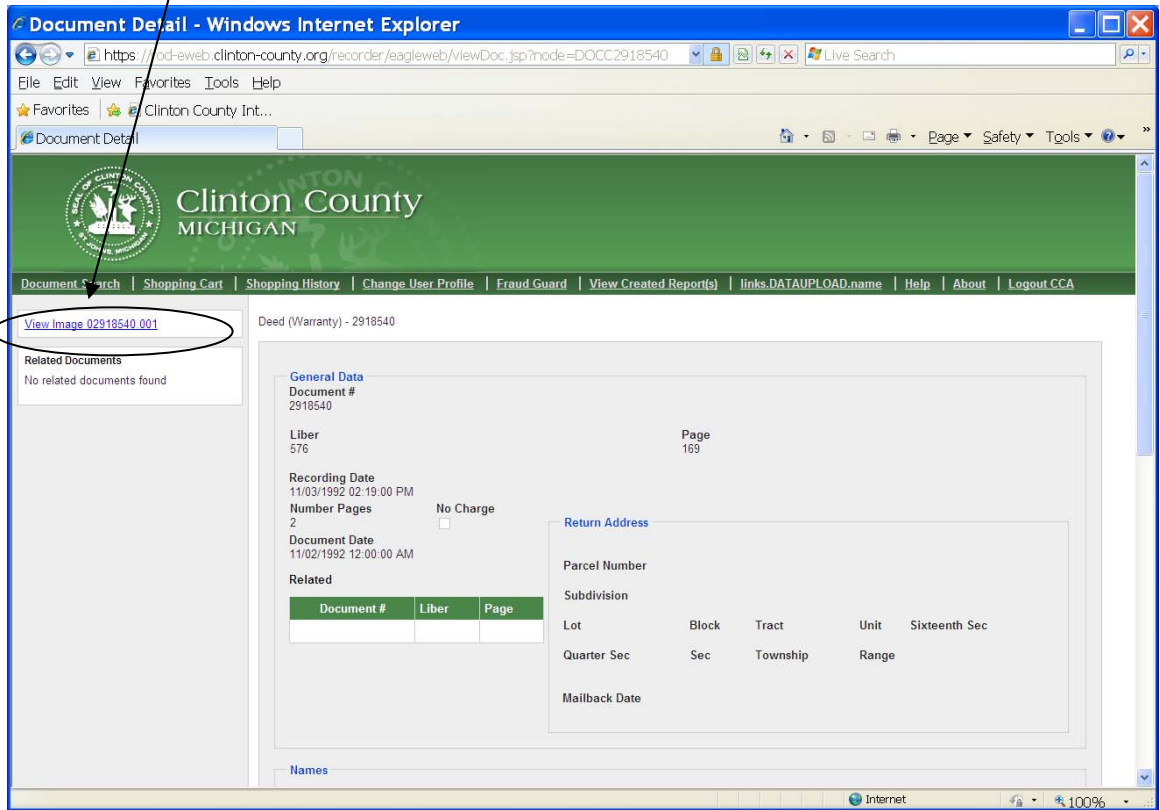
Document Detail - Windows Internet Explorer

https://od-eweb.clinton-county.org/recorder/eagleweb/viewDoc.jsp?node=DOCC2918540

Live Search

File Edit View Favorites Tools Help

Favorites | Clinton County Int...

Document Detail

Page ▾ Safety ▾ Tools ▾

SEAL OF CLINTON COUNTY ST. JOHNS, MICHIGAN

Clinton County
MICHIGAN

Document Search | Shopping Cart | Shopping History | Change User Profile | Fraud Guard | View Created Report(s) | links.DATAUPLOAD.name | Help | About | Logout CCA

View Image 02918540.001

Related Documents
No related documents found

Deed (Warranty) - 2918540

General Data

Document #
2918540

Liber
576

Page
169

Recording Date
11/03/1992 02:19:00 PM

Number Pages
2

No Charge

Document Date
11/02/1992 12:00:00 AM

Related

| Document # | Liber | Page |
|---|---|---|
| | | |

Return Address

Parcel Number

Subdivision

Lot Block Tract Unit Sixteenth Sec

Quarter Sec Sec Township Range

Mailback Date

Names

Internet 100%